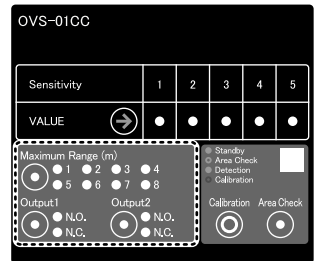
OVS-01CC

| Sensitivity | 1 | 2 | 3 | 4 | 5 |
|---|---|---|---|---|---|
| VALUE | ● | ● | ● | ● | ● |

Maximum Range (m)
1 2 3 4
5 6 7 8

Output1
N.O.
N.C.

Output2
N.O.
N.C.

Standby
Area Check
Detection
Calibration

Calibration
Area Check